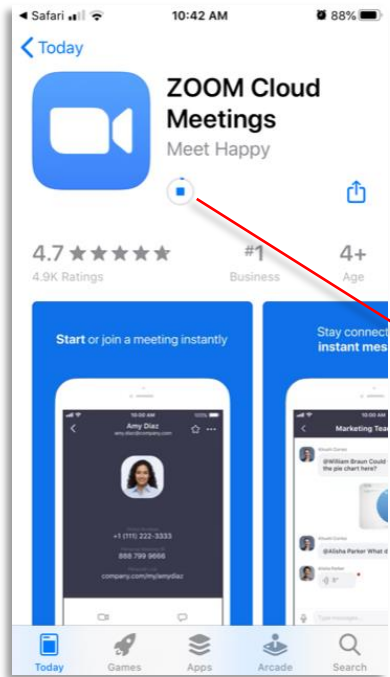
Safari 10:42 AM 88%

Today

ZOOM Cloud Meetings

Meet Happy

4.7 ★★★★★

4.9K Ratings

#1

Business

4+

Age

Start or join a meeting instantly

Amy Diaz

amy.diaz@company.com

+1 (111) 222-3333

888 799 9666

company.com/my/amydiaz

Stay connect

instant mes

Marketing Tea

@William Braun Could the pie chart here?

@Alisha Parker What d

Today

Games

Apps

Arcade

Search